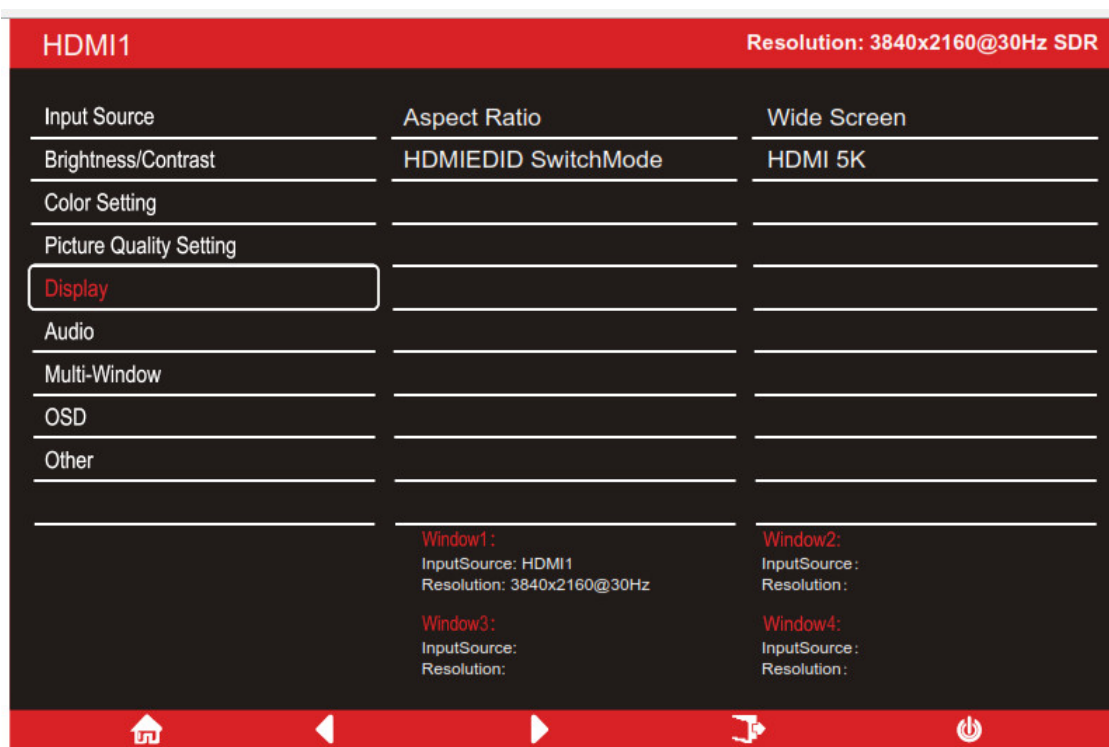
HDMI1

Resolution: 3840x2160@30Hz SDR

Input Source
Brightness/Contrast
Color Setting
Picture Quality Setting
Display
Audio
Multi-Window
OSD
Other

Aspect Ratio
HDMIEDID SwitchMode

Wide Screen
HDMI 5K

Window1:
InputSource: HDMI1
Resolution: 3840x2160@30Hz

Window2:
InputSource:
Resolution:

Window3:
InputSource:
Resolution:

Window4:
InputSource:
Resolution: